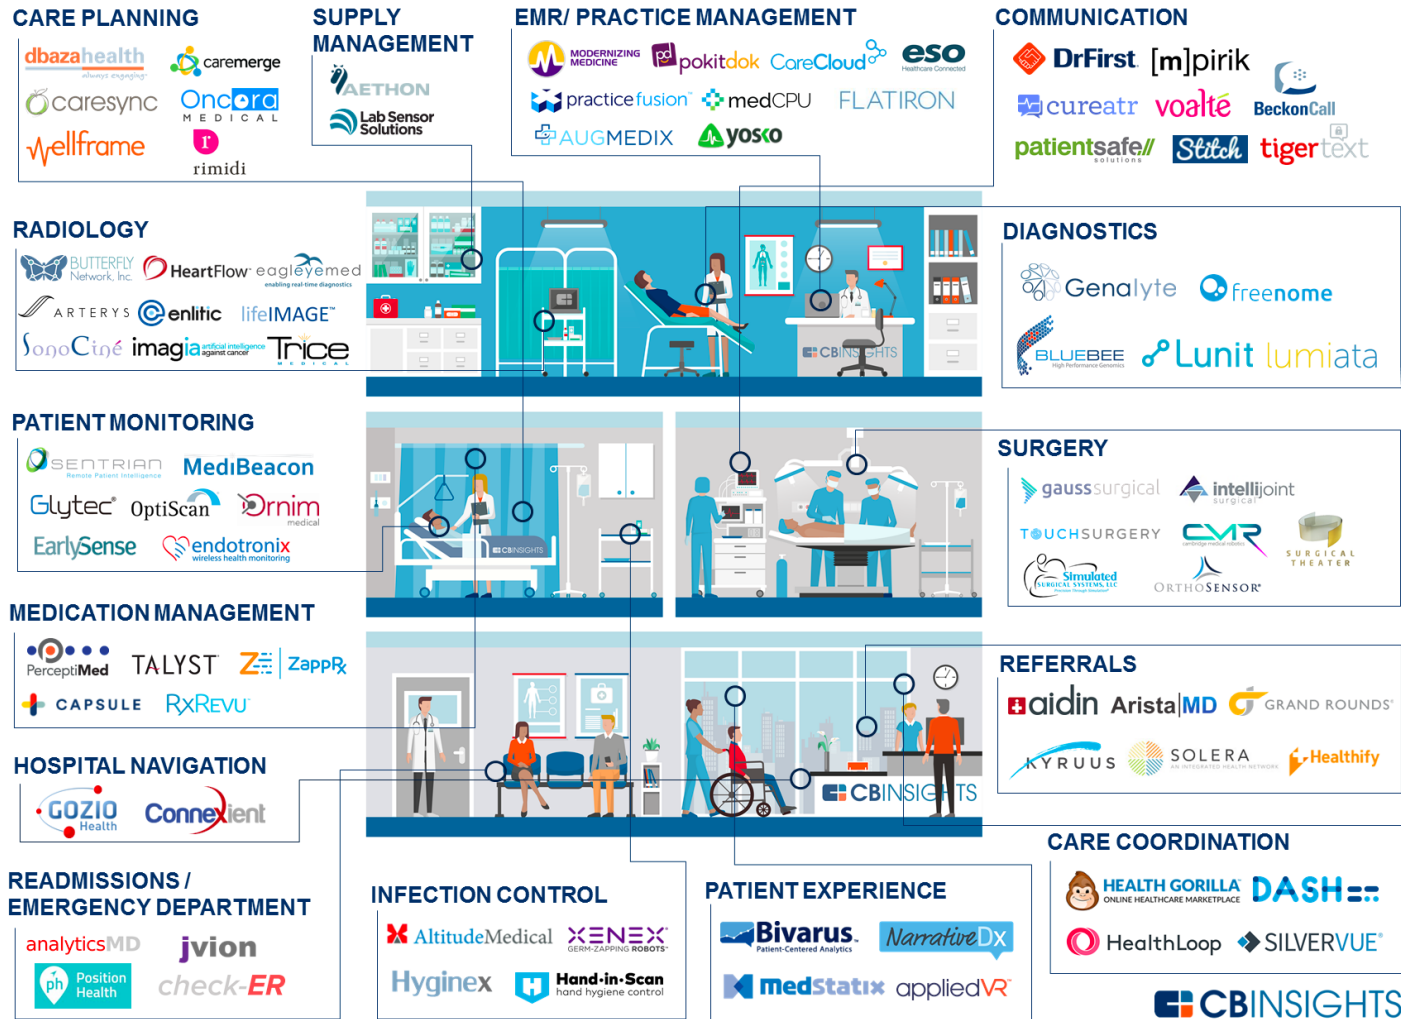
CARE PLANNING
dbazahealth always engaging
caremerge
caresync
Oncora MEDICAL
wellframe
rimidi

SUPPLY MANAGEMENT
AETHON
Lab Sensor Solutions

EMR/ PRACTICE MANAGEMENT
MODERNIZING MEDICINE
pokitdok
CareCloud
eso Healthcare Connected
practice fusion
medCPU
FLATIRON
AUGMEDIX
yosko

COMMUNICATION
DrFirst
[m]pirik
cureatr
voalte
BeckonCall
patientsafe solutions
Stitch
tigertext

RADIOLOGY
BUTTERFLY Network, Inc.
HeartFlow
eagleyemed enabling real-time diagnostics
ARTERYS
enlitic
lifeIMAGE
SonoCiné
imagia artificial intelligence against cancer
Trice MEDICAL

DIAGNOSTICS
Genalyte
freenome
BLUEBEE High Performance Genomics
Lunit
lumiata

PATIENT MONITORING
SENTRIAN Remote Patient Intelligence
MediBeacon
Glytec
OptiScan
Ornim medical
EarlySense
endotronix wireless health monitoring

SURGERY
gauss surgical
intellijoint surgical
TOUCHSURGERY
CMR cambridge medical robotics
SURGICAL THEATER
Simulated Surgical Systems, LLC
ORTHOSENSOR

MEDICATION MANAGEMENT
PerceptiMed
TALYST
Z
ZappRx
CAPSULE
RxREVU

REFERRALS
aidin
Arista MD
GRAND ROUNDS
KYRUUS
SOLERA AN INTEGRATED HEALTH NETWORK
Healthify

HOSPITAL NAVIGATION
GOZIO Health
Connexient

CBINSIGHTS

CARE COORDINATION
HEALTH GORILLA ONLINE HEALTHCARE MARKETPLACE
DASH
HealthLoop
SILVERVUE

READMISSIONS / EMERGENCY DEPARTMENT
analyticsMD
jvion
Position Health
check-ER

INFECTION CONTROL
AltitudeMedical
XENEX GERM-ZAPPING ROBOTS
Hyginex
Hand-in-Scan hand hygiene control

PATIENT EXPERIENCE
Bivarus Patient-Centered Analytics
NarrativeDx
MedStatix
appliedVR

CBINSIGHTS